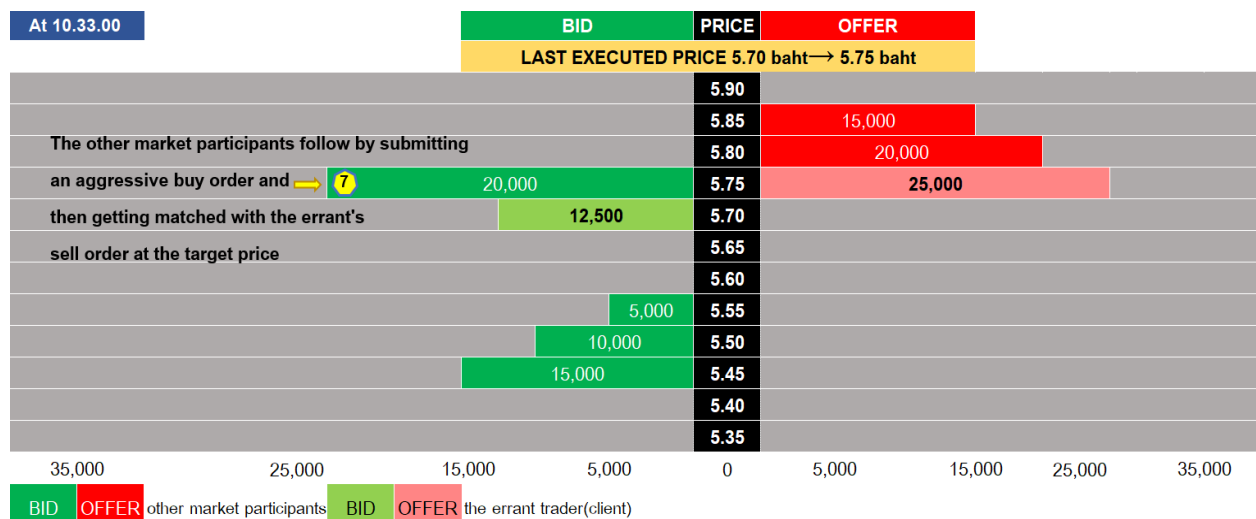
At 10.33.00

| BID | PRICE | OFFER |
|---|---|---|
| LAST EXECUTED PRICE 5.70 baht⟶ 5.75 baht | | |
| | 5.90 | |
| | 5.85 | 15,000 |
| | 5.80 | 20,000 |
| 7 20,000 | 5.75 | 25,000 |
| 12,500 | 5.70 | |
| | 5.65 | |
| | 5.60 | |
| 5,000 | 5.55 | |
| 10,000 | 5.50 | |
| 15,000 | 5.45 | |
| | 5.40 | |
| | 5.35 | |

The other market participants follow by submitting an aggressive buy order and then getting matched with the errant's sell order at the target price

35,000 25,000 15,000 5,000 0 5,000 15,000 25,000 35,000

BID OFFER other market participants BID OFFER the errant trader(client)